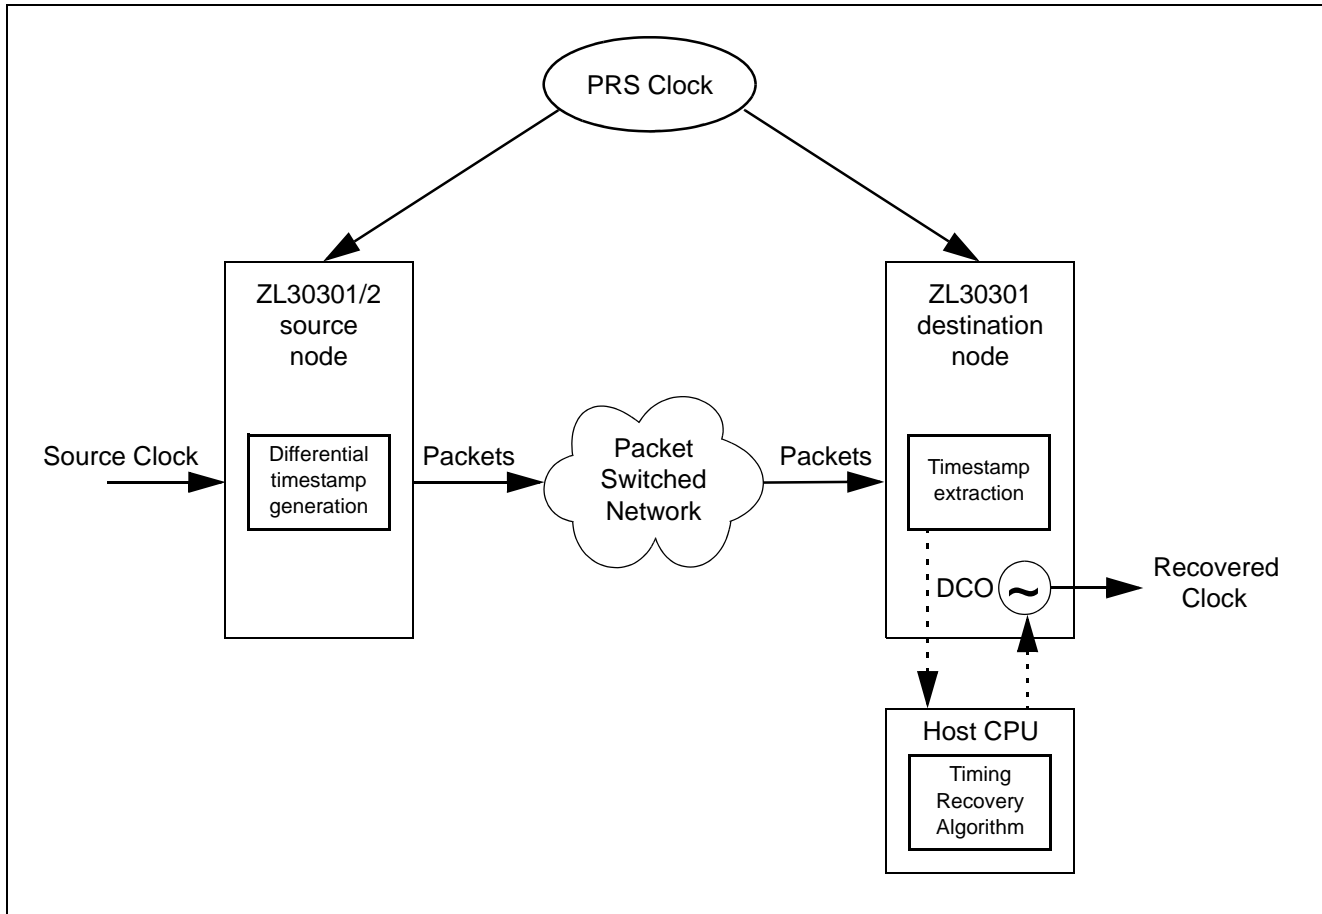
PRS Clock

ZL30301/2 source node

Differential timestamp generation

Source Clock

Packets

Packet Switched Network

Packets

ZL30301 destination node

Timestamp extraction

DCO

~

Recovered Clock

Host CPU

Timing Recovery Algorithm